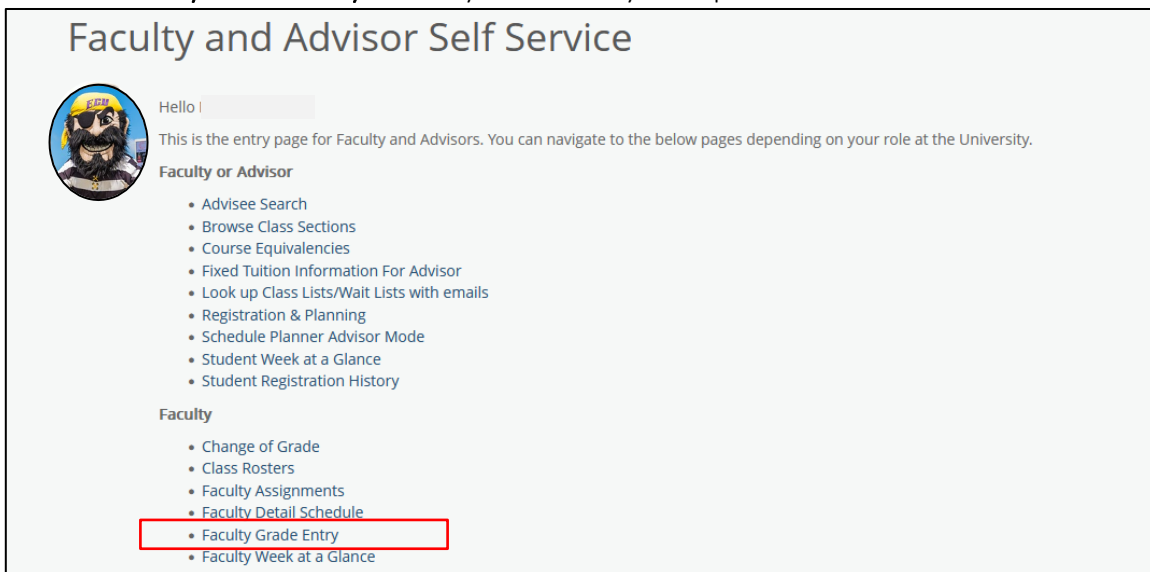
Faculty and Advisor Self Service

ECU

Hello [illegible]

This is the entry page for Faculty and Advisors. You can navigate to the below pages depending on your role at the University.

Faculty or Advisor

- Advisee Search
- Browse Class Sections
- Course Equivalencies
- Fixed Tuition Information For Advisor
- Look up Class Lists/Wait Lists with emails
- Registration & Planning
- Schedule Planner Advisor Mode
- Student Week at a Glance
- Student Registration History

Faculty

- Change of Grade
- Class Rosters
- Faculty Assignments
- Faculty Detail Schedule
- Faculty Grade Entry
- Faculty Week at a Glance